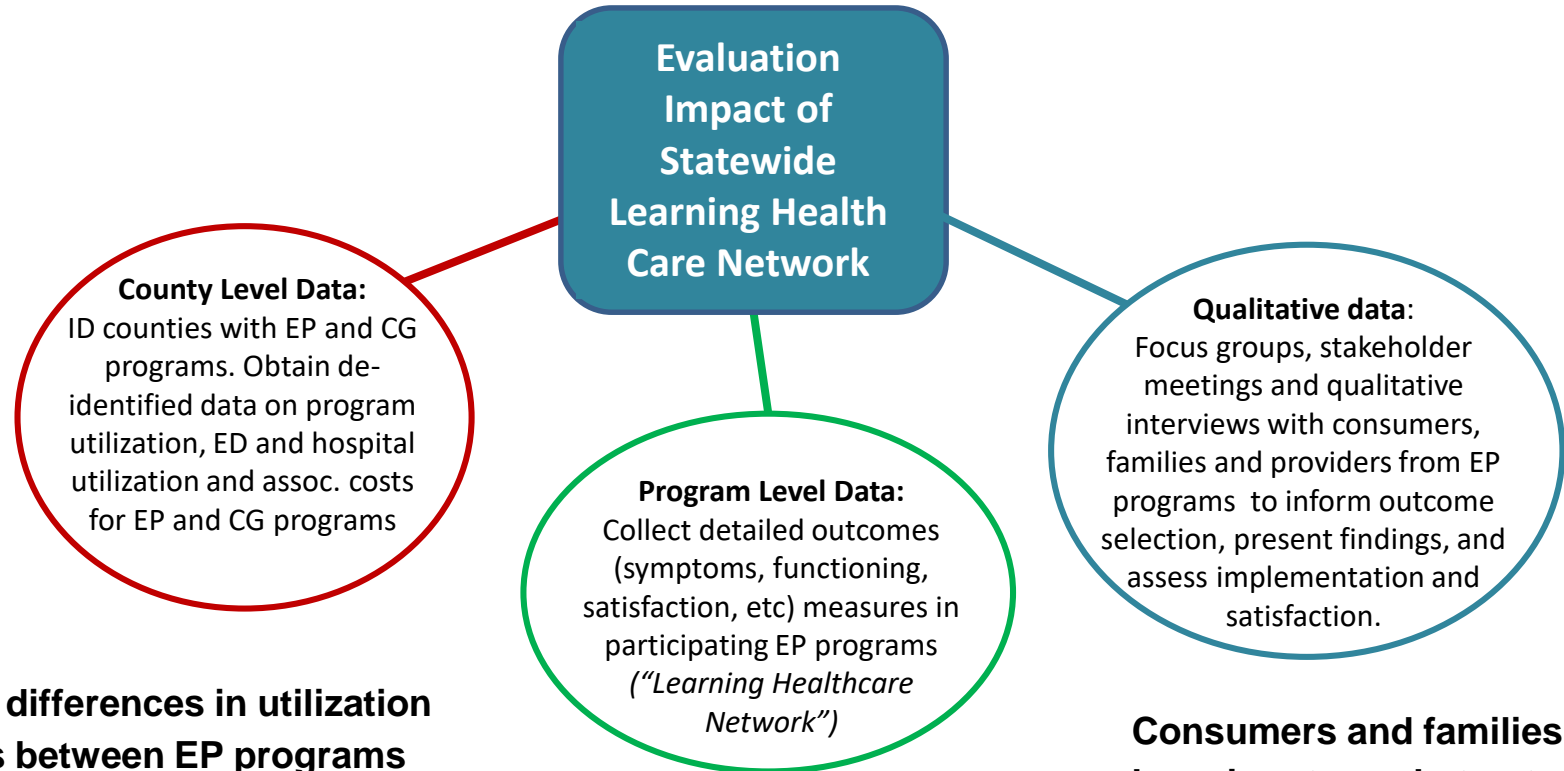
Evaluation Impact of Statewide Learning Health Care Network

County Level Data:
ID counties with EP and CG programs. Obtain de-identified data on program utilization, ED and hospital utilization and assoc. costs for EP and CG programs

Program Level Data:
Collect detailed outcomes (symptoms, functioning, satisfaction, etc) measures in participating EP programs *("Learning Healthcare Network")*

Qualitative data:
Focus groups, stakeholder meetings and qualitative interviews with consumers, families and providers from EP programs to inform outcome selection, present findings, and assess implementation and satisfaction.

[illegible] differences in utilization
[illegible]s between EP programs

Consumers and families
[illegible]